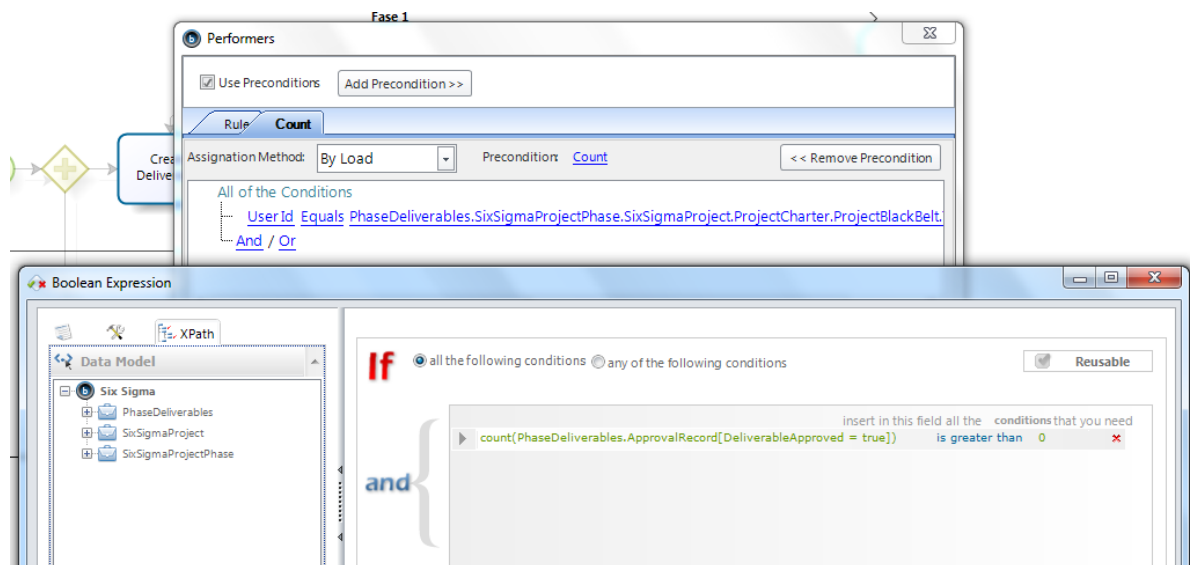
Fase 1

Performers

Use Preconditions

Add Precondition >>

Rule

Count

Assignation Method: By Load

Precondition: Count

<< Remove Precondition

All of the Conditions

User Id Equals PhaseDeliverables.SixSigmaProjectPhase.SixSigmaProject.ProjectCharter.ProjectBlackBelt.

And / Or

Crea
Delive

Boolean Expression

XPath

Data Model

Six Sigma

PhaseDeliverables

SixSigmaProject

SixSigmaProjectPhase

If

all the following conditions

any of the following conditions

Reusable

insert in this field all the conditions that you need

count(PhaseDeliverables.ApprovalRecord[DeliverableApproved = true])

is greater than 0

and